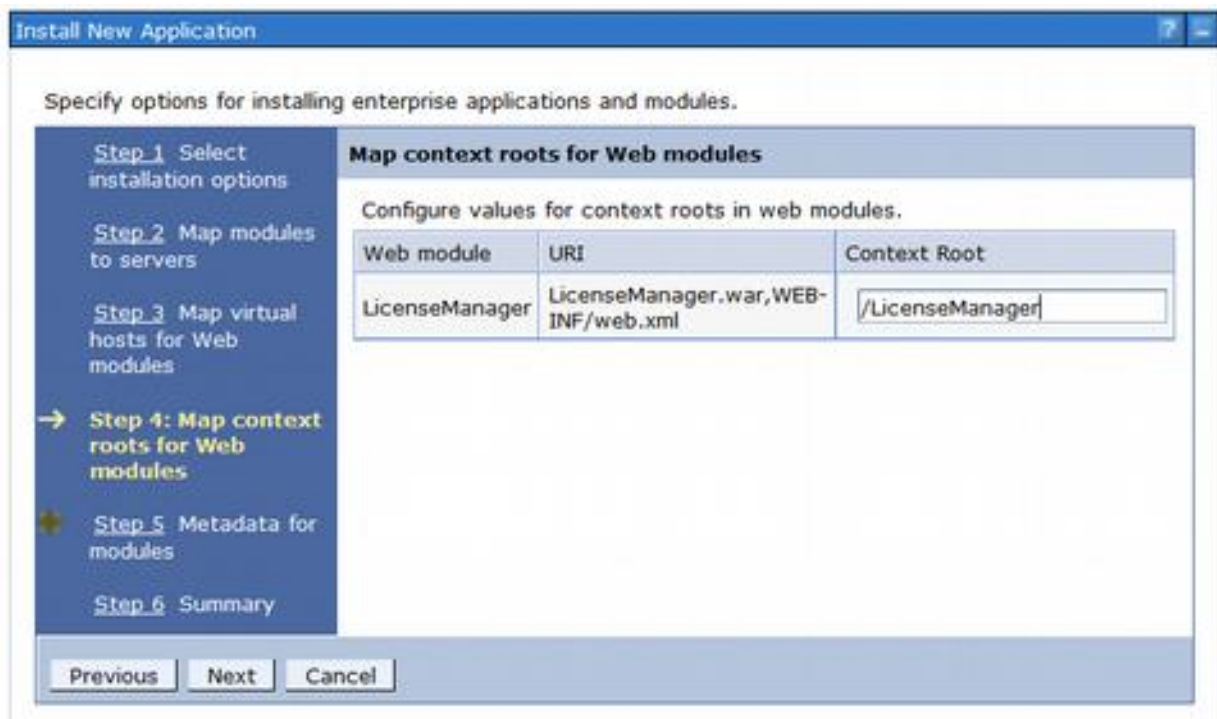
Install New Application

?

Specify options for installing enterprise applications and modules.

Step 1 Select installation options

Step 2 Map modules to servers

Step 3 Map virtual hosts for Web modules

→ Step 4: Map context roots for Web modules

Step 5 Metadata for modules

Step 6 Summary

Map context roots for Web modules

Configure values for context roots in web modules.

| Web module | URI | Context Root |
|---|---|---|
| LicenseManager | LicenseManager.war,WEB-INF/web.xml | /LicenseManager |

Previous Next Cancel